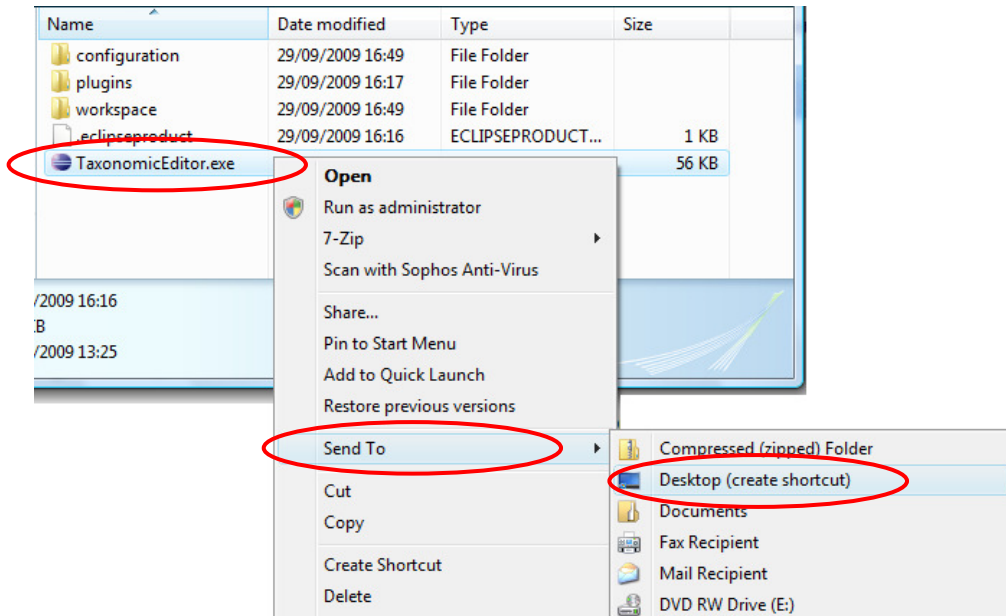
| Name | Date modified | Type | Size |
|---|---|---|---|
| configuration | 29/09/2009 16:49 | File Folder | |
| plugins | 29/09/2009 16:17 | File Folder | |
| workspace | 29/09/2009 16:49 | File Folder | |
| .eclipseproduct | 29/09/2009 16:16 | ECLIPSEPRODUCT... | 1 KB |
| TaxonomicEditor.exe | | | 56 KB |

/2009 16:16
KB
/2009 13:25

Open
Run as administrator
7-Zip
Scan with Sophos Anti-Virus
Share...
Pin to Start Menu
Add to Quick Launch
Restore previous versions
Send To
Cut
Copy
Create Shortcut
Delete

Compressed (zipped) Folder
Desktop (create shortcut)
Documents
Fax Recipient
Mail Recipient
DVD RW Drive (E:)